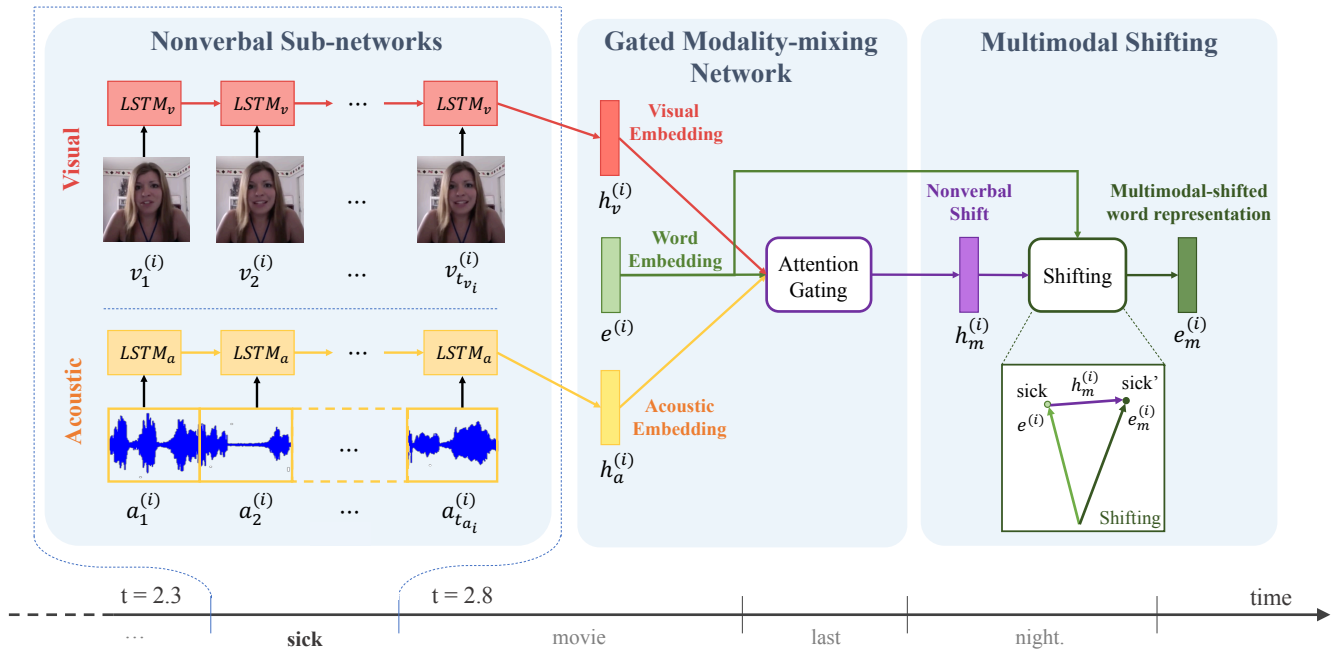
Nonverbal Sub-networks

Visual

$LSTM_v$ $LSTM_v$ … $LSTM_v$

…

$v_1^{(i)}$ $v_2^{(i)}$ … $v_{t_{v_i}}^{(i)}$

Acoustic

$LSTM_a$ $LSTM_a$ … $LSTM_a$

…

$a_1^{(i)}$ $a_2^{(i)}$ … $a_{t_{a_i}}^{(i)}$

Gated Modality-mixing Network

Visual Embedding

$h_v^{(i)}$

Word Embedding

$e^{(i)}$

Acoustic Embedding

$h_a^{(i)}$

Attention Gating

Multimodal Shifting

Nonverbal Shift

$h_m^{(i)}$

Shifting

Multimodal-shifted word representation

$e_m^{(i)}$

sick $h_m^{(i)}$ sick'

$e^{(i)}$ $e_m^{(i)}$

Shifting

t = 2.3 t = 2.8 time

… sick movie last night.